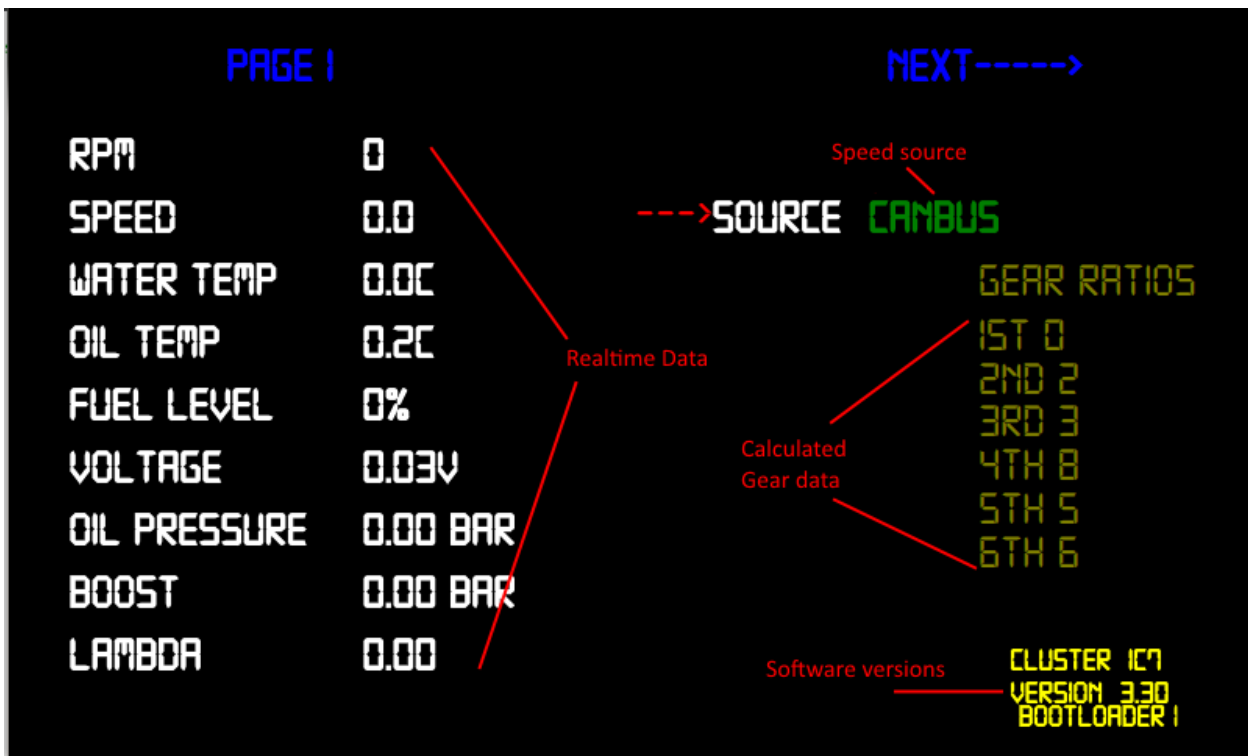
PAGE 1

NEXT----->

RPM 0
SPEED 0.0
WATER TEMP 0.0C
OIL TEMP 0.2C
FUEL LEVEL 0%
VOLTAGE 0.03V
OIL PRESSURE 0.00 BAR
BOOST 0.00 BAR
LAMBDA 0.00

Realtime Data

Speed source

--->SOURCE CANBUS

GEAR RATIOS
1ST 0
2ND 2
3RD 3
4TH 8
5TH 5
6TH 6

Calculated Gear data

Software versions

CLUSTER IC7
VERSION 3.30
BOOTLOADER 1